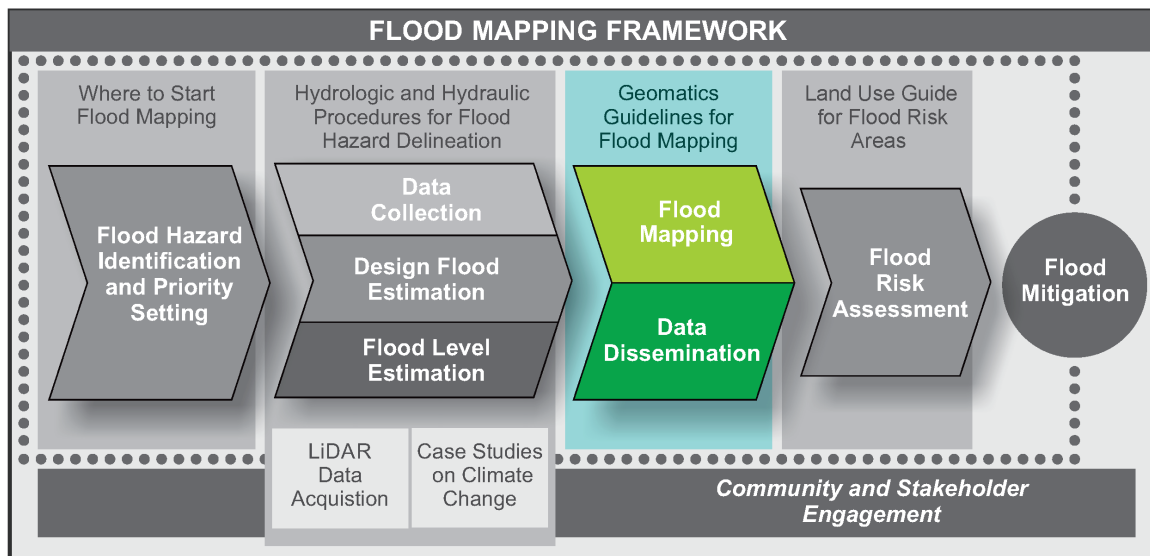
FLOOD MAPPING FRAMEWORK

Where to Start Flood Mapping

Flood Hazard Identification and Priority Setting

Hydrologic and Hydraulic Procedures for Flood Hazard Delineation

Data Collection

Design Flood Estimation

Flood Level Estimation

Geomatics Guidelines for Flood Mapping

Flood Mapping

Data Dissemination

Land Use Guide for Flood Risk Areas

Flood Risk Assessment

Flood Mitigation

LiDAR Data Acquistion

Case Studies on Climate Change

Community and Stakeholder Engagement